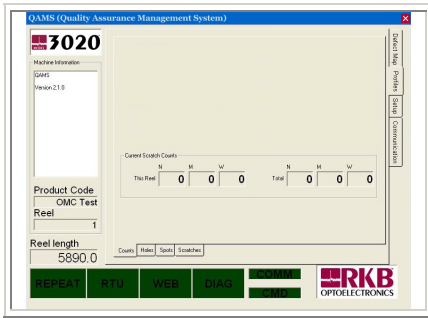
QAMS (Quality Assurance Management System)

3020

Machine Information

QAMS
Version 2.1.0

Product Code
OMC Test
Reel
1

Reel length
5890.0

Defect Map
Profiles
Setup
Communication

Current Scratch Counts

|  | N | M | W |  | N | M | W |
|---|---|---|---|---|---|---|---|
| This Reel | 0 | 0 | 0 | Total | 0 | 0 | 0 |

Counts Holes Spots Scratches

REPEAT RTU WEB DIAG COMM CMD

RKB
OPTOELECTRONICS